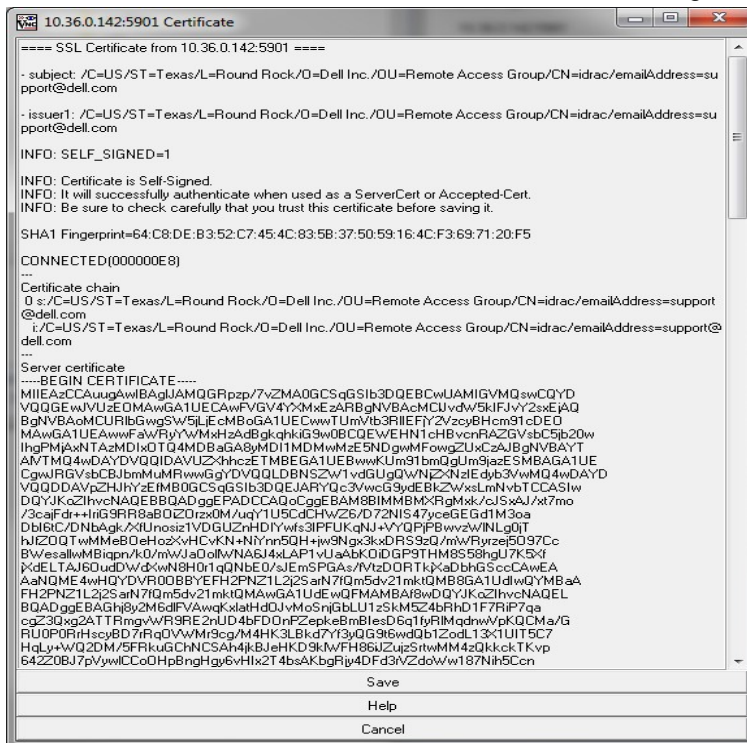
10.36.0.142:5901 Certificate

==== SSL Certificate from 10.36.0.142:5901 ====

- subject: /C=US/ST=Texas/L=Round Rock/O=Dell Inc./OU=Remote Access Group/CN=idrac/emailAddress=support@dell.com

- issuer1: /C=US/ST=Texas/L=Round Rock/O=Dell Inc./OU=Remote Access Group/CN=idrac/emailAddress=support@dell.com

INFO: SELF_SIGNED=1

INFO: Certificate is Self-Signed.
INFO: It will successfully authenticate when used as a ServerCert or Accepted-Cert.
INFO: Be sure to check carefully that you trust this certificate before saving it.

SHA1 Fingerprint=64:C8:DE:B3:52:C7:45:4C:83:5B:37:50:59:16:4C:F3:69:71:20:F5

CONNECTED(000000E8)
---
Certificate chain
0 s:/C=US/ST=Texas/L=Round Rock/O=Dell Inc./OU=Remote Access Group/CN=idrac/emailAddress=support@dell.com
i:/C=US/ST=Texas/L=Round Rock/O=Dell Inc./OU=Remote Access Group/CN=idrac/emailAddress=support@dell.com
---
Server certificate
-----BEGIN CERTIFICATE-----
MIIEAzCCAuugAwIBAgIJAMQGRpzp/7vZMA0GCSqGSIb3DQEBCwUAMIGVMQswCQYD
VQQGEwJVUzEOMAwGA1UECAwFVGV4YXMxEzARBgNVBAcMClJvdW5kIFJvY2sxEjAQ
BgNVBAoMCURlbGwgSW5jLjEcMBoGA1UECwwTUmVtb3RlIEFjY2VzcyBHcm91cDEO
MAwGA1UEAwwFaWRyYWMxHzAdBgkqhkiG9w0BCQEWEHN1cHBvcnRAZGVsbC5jb20w
IhgPMjAxNTAzMDIxOTQ4MDBaGA8yMDI1MDMwMzE5NDgwMFowgZUxCzAJBgNVBAYT
AlVTMQ4wDAYDVQQIDAVUZXhhczETMBEGA1UEBwwKUm91bmQgUm9jazESMBAGA1UE
CgwJRGVsbCBJbmMuMRwwGgYDVQQLDBNSZW1vdGUgQWNjZXNzIEdyb3VwMQ4wDAYD
VQQDDAVpZHJhYzEfMB0GCSqGSIb3DQEJARYQc3VwcG9ydEBkZWxsLmNvbTCCASIw
DQYJKoZIhvcNAQEBBQADggEPADCCAQoCggEBAM8BIMMBMXRgMxk/cJSxAJ/xt7mo
/3cajFdr++IriG9RR8aBOiZOrzx0M/uqY1U5CdCHWZ6/D72NIS47yceGEGd1M3oa
Dbl6tC/DNbAgk/XfUnosiz1VDGUZnHDIYwfs3lPFUKqNJ+VYQPjPBwvzWlNLg0jT
hJlZOQTwMMeBOeHozXvHCvKN+NiYnn5QH+jw9Ngx3kxDRS9zQ/mWRyrzej5O97Cc
BWesallwMBiqpn/k0/mWJa0olWNA6J4xLAP1vUaAbKOiDGP9THM8S58hgU7K5Xf
jXdELTAJ6OudDWdXwN8H0r1qQNbE0/sJEmSPGAs/fVtzDORTkjXaDbhGSccCAwEA
AaNQME4wHQYDVR0OBBYEFH2PNZ1L2j2SarN7fQm5dv21mktQMB8GA1UdIwQYMBaA
FH2PNZ1L2j2SarN7fQm5dv21mktQMAwGA1UdEwQFMAMBAf8wDQYJKoZIhvcNAQEL
BQADggEBAGhj8y2M6dlFVAwqKxlatHd0JvMoSnjGbLU1zSkM5Z4bRhD1F7RiP7qa
cgZ3Qxg2ATTRmgvWR9RE2nUD4bFDOnPZepkeBmBlesD6q1fyRlMqdnwVpKQCMa/G
RU0P0RrHscyBD7rRqOVWMr9cg/M4HK3LBkd7Yf3yQG9t6wdQb1ZodL13X1UIT5C7
HqLy+WQ2DM/5FRkuGChNCSAh4jkBJeHKD9kWFH86iJZujzSrtwMM4zQkkckTKvp
642Z0BJ7pVywlCCoOHpBngHgy6vHIx2T4bsAKbgRjy4DFd3rVZdoWw187Nih5Ccn
Save
Help
Cancel